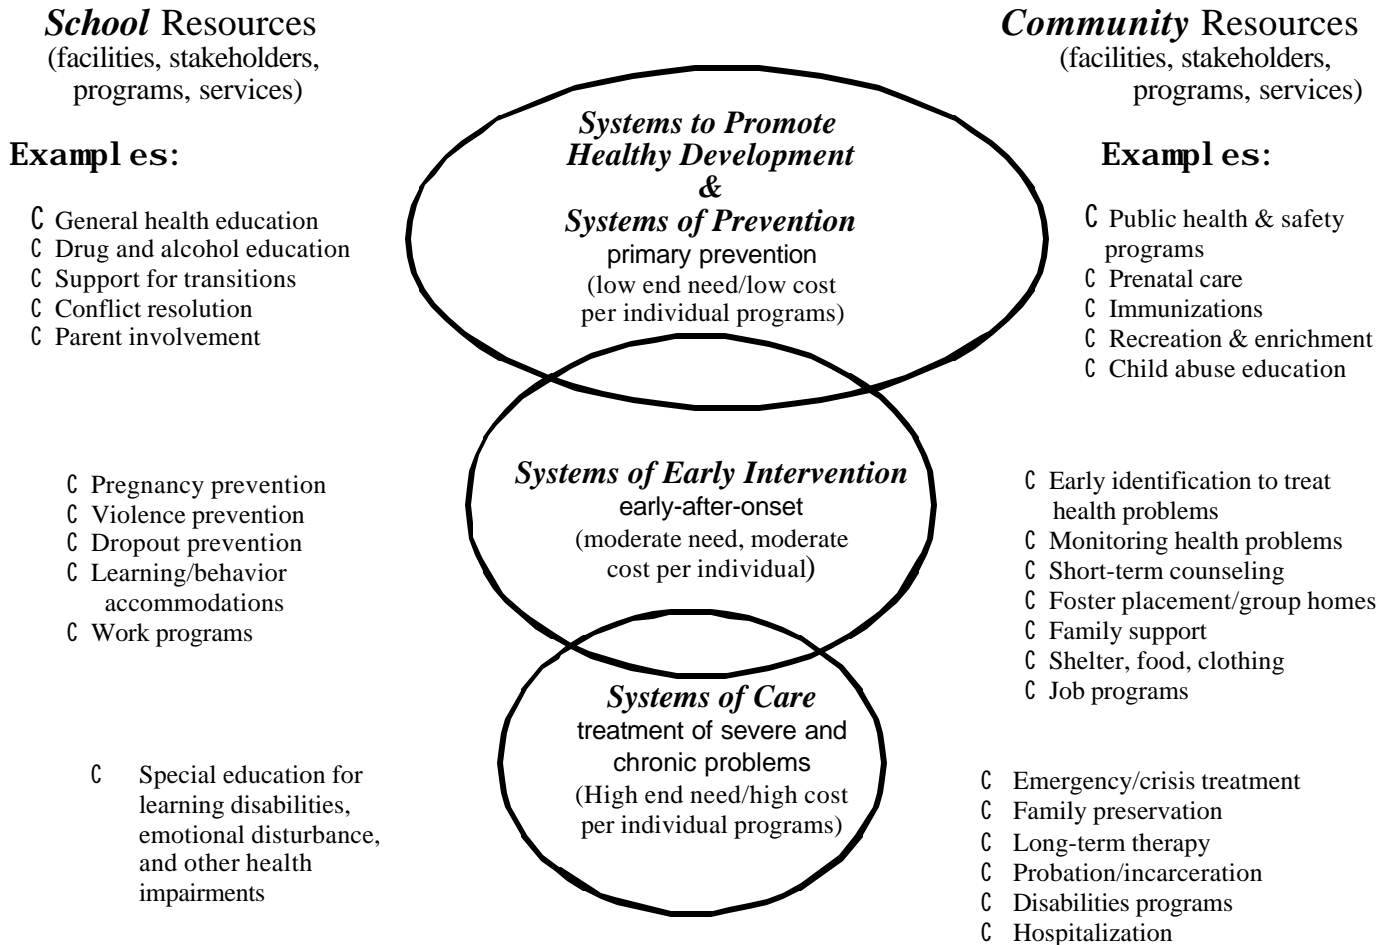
*School* Resources
(facilities, stakeholders, programs, services)

Exampl es:

C General health education
C Drug and alcohol education
C Support for transitions
C Conflict resolution
C Parent involvement

*Systems to Promote Healthy Development & Systems of Prevention*
primary prevention
(low end need/low cost per individual programs)

*Community* Resources
(facilities, stakeholders, programs, services)

Exampl es:

C Public health & safety programs
C Prenatal care
C Immunizations
C Recreation & enrichment
C Child abuse education

C Pregnancy prevention
C Violence prevention
C Dropout prevention
C Learning/behavior accommodations
C Work programs

*Systems of Early Intervention*
early-after-onset
(moderate need, moderate cost per individual)

C Early identification to treat health problems
C Monitoring health problems
C Short-term counseling
C Foster placement/group homes
C Family support
C Shelter, food, clothing
C Job programs

C Special education for learning disabilities, emotional disturbance, and other health impairments

*Systems of Care*
treatment of severe and chronic problems
(High end need/high cost per individual programs)

C Emergency/crisis treatment
C Family preservation
C Long-term therapy
C Probation/incarceration
C Disabilities programs
C Hospitalization